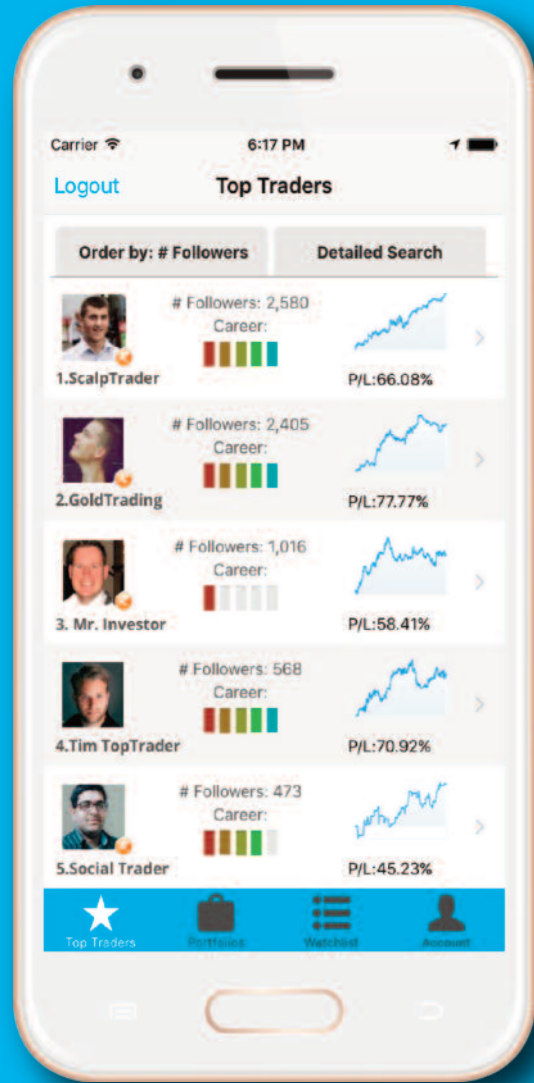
Carrier
6:17 PM

Logout
Top Traders

Order by: # Followers
Detailed Search

# Followers: 2,580
Career:
1.ScalpTrader
P/L:66.08%

# Followers: 2,405
Career:
2.GoldTrading
P/L:77.77%

# Followers: 1,016
Career:
3. Mr. Investor
P/L:58.41%

# Followers: 568
Career:
4.Tim TopTrader
P/L:70.92%

# Followers: 473
Career:
5.Social Trader
P/L:45.23%

Top Traders
Portfolios
Watchlist
Account